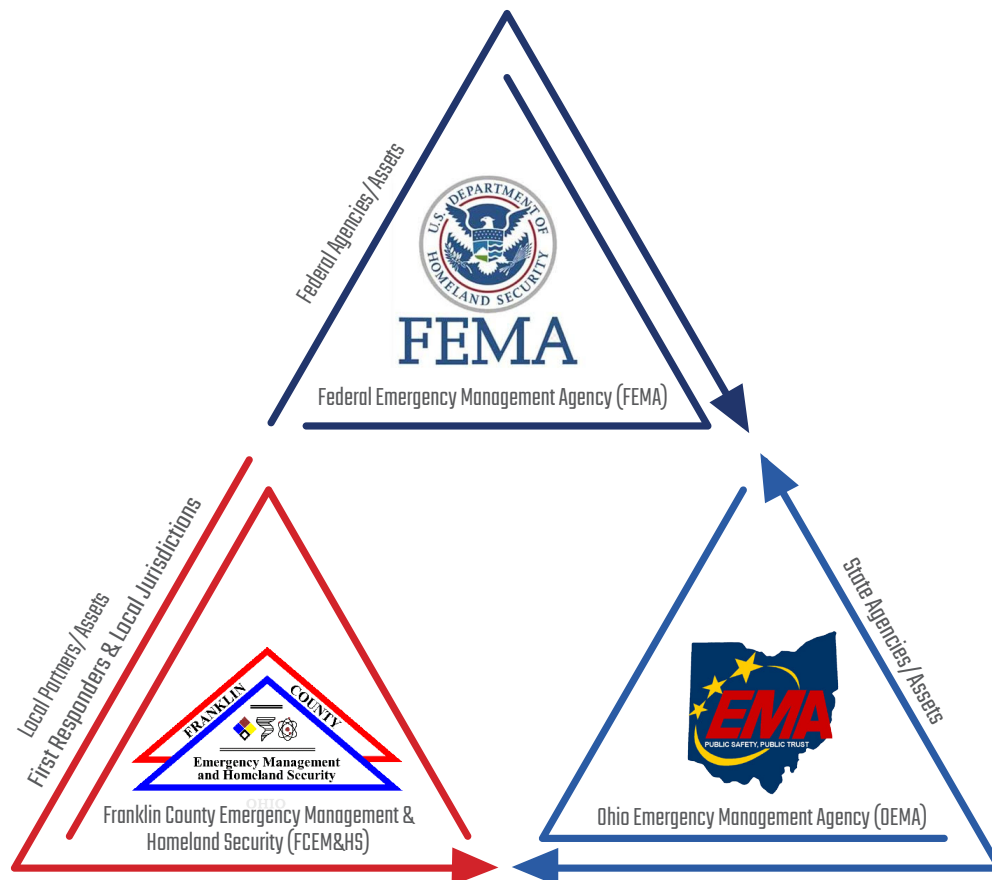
Federal Agencies/Assets

U.S. DEPARTMENT OF HOMELAND SECURITY

FEMA

Federal Emergency Management Agency (FEMA)

Local Partners/Assets

First Responders & Local Jurisdictions

FRANKLIN COUNTY

Emergency Management and Homeland Security

OHIO

Franklin County Emergency Management & Homeland Security (FCEM&HS)

State Agencies/Assets

EMA

PUBLIC SAFETY, PUBLIC TRUST

Ohio Emergency Management Agency (OEMA)